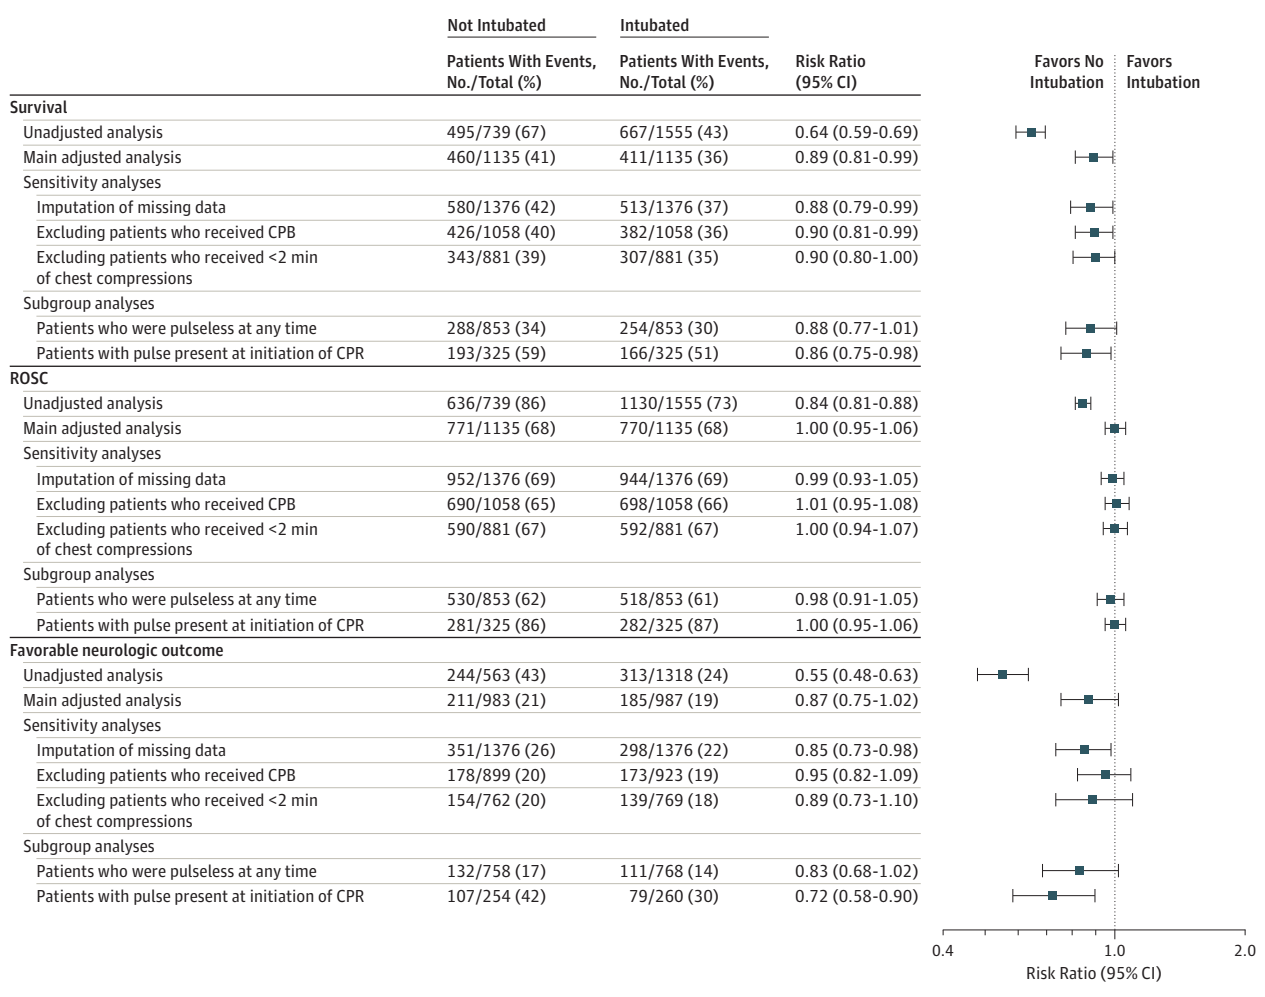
| | Not Intubated Patients With Events, No./Total (%) | Intubated Patients With Events, No./Total (%) | Risk Ratio (95% CI) |
|---|---|---|---|
| **Survival** | | | |
| Unadjusted analysis | 495/739 (67) | 667/1555 (43) | 0.64 (0.59-0.69) |
| Main adjusted analysis | 460/1135 (41) | 411/1135 (36) | 0.89 (0.81-0.99) |
| Sensitivity analyses | | | |
| Imputation of missing data | 580/1376 (42) | 513/1376 (37) | 0.88 (0.79-0.99) |
| Excluding patients who received CPB | 426/1058 (40) | 382/1058 (36) | 0.90 (0.81-0.99) |
| Excluding patients who received <2 min of chest compressions | 343/881 (39) | 307/881 (35) | 0.90 (0.80-1.00) |
| Subgroup analyses | | | |
| Patients who were pulseless at any time | 288/853 (34) | 254/853 (30) | 0.88 (0.77-1.01) |
| Patients with pulse present at initiation of CPR | 193/325 (59) | 166/325 (51) | 0.86 (0.75-0.98) |
| **ROSC** | | | |
| Unadjusted analysis | 636/739 (86) | 1130/1555 (73) | 0.84 (0.81-0.88) |
| Main adjusted analysis | 771/1135 (68) | 770/1135 (68) | 1.00 (0.95-1.06) |
| Sensitivity analyses | | | |
| Imputation of missing data | 952/1376 (69) | 944/1376 (69) | 0.99 (0.93-1.05) |
| Excluding patients who received CPB | 690/1058 (65) | 698/1058 (66) | 1.01 (0.95-1.08) |
| Excluding patients who received <2 min of chest compressions | 590/881 (67) | 592/881 (67) | 1.00 (0.94-1.07) |
| Subgroup analyses | | | |
| Patients who were pulseless at any time | 530/853 (62) | 518/853 (61) | 0.98 (0.91-1.05) |
| Patients with pulse present at initiation of CPR | 281/325 (86) | 282/325 (87) | 1.00 (0.95-1.06) |
| **Favorable neurologic outcome** | | | |
| Unadjusted analysis | 244/563 (43) | 313/1318 (24) | 0.55 (0.48-0.63) |
| Main adjusted analysis | 211/983 (21) | 185/987 (19) | 0.87 (0.75-1.02) |
| Sensitivity analyses | | | |
| Imputation of missing data | 351/1376 (26) | 298/1376 (22) | 0.85 (0.73-0.98) |
| Excluding patients who received CPB | 178/899 (20) | 173/923 (19) | 0.95 (0.82-1.09) |
| Excluding patients who received <2 min of chest compressions | 154/762 (20) | 139/769 (18) | 0.89 (0.73-1.10) |
| Subgroup analyses | | | |
| Patients who were pulseless at any time | 132/758 (17) | 111/768 (14) | 0.83 (0.68-1.02) |
| Patients with pulse present at initiation of CPR | 107/254 (42) | 79/260 (30) | 0.72 (0.58-0.90) |

Favors No Intubation
Favors Intubation

0.4
1.0
2.0
Risk Ratio (95% CI)